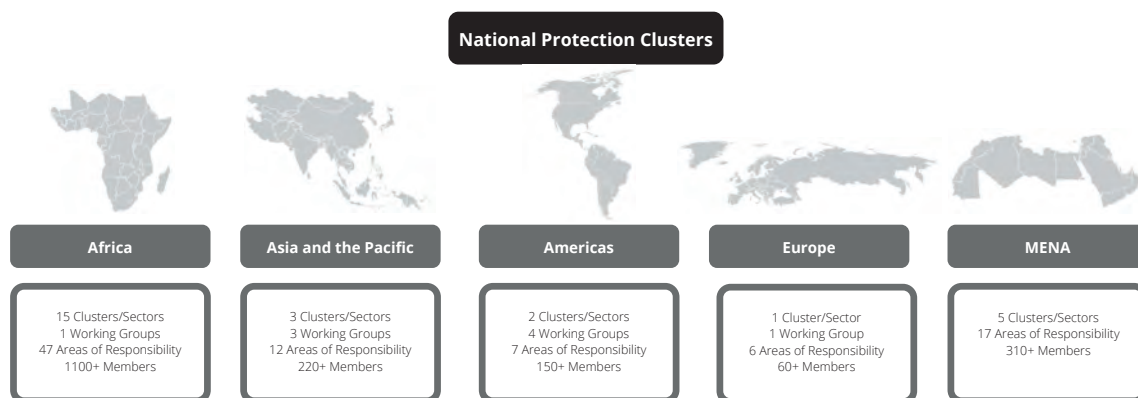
National Protection Clusters

Africa

15 Clusters/Sectors
1 Working Groups
47 Areas of Responsibility
1100+ Members

Asia and the Pacific

3 Clusters/Sectors
3 Working Groups
12 Areas of Responsibility
220+ Members

Americas

2 Clusters/Sectors
4 Working Groups
7 Areas of Responsibility
150+ Members

Europe

1 Cluster/Sector
1 Working Group
6 Areas of Responsibility
60+ Members

MENA

5 Clusters/Sectors
17 Areas of Responsibility
310+ Members